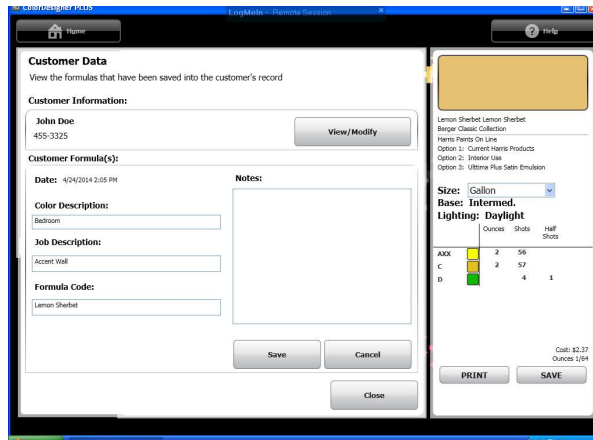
ColorDesigner PLUS
LogMeIn – Remote Session

Home

Help

Customer Data
View the formulas that have been saved into the customer's record

Customer Information:

John Doe
455-3325

View/Modify

Customer Formula(s):

Date: 4/24/2014 2:05 PM

Notes:

Color Description:
Bedroom

Job Description:
Accent Wall

Formula Code:
Lemon Sherbet

Save

Cancel

Close

Lemon Sherbet Lemon Sherbet
Berger Classic Collection
Harris Paints On Line
Option 1: Current Harris Products
Option 2: Interior Use
Option 3: Ultima Plus Satin Emulsion

Size: Gallon
Base: Intermed.
Lighting: Daylight

| | | Ounces | Shots | Half Shots |
|---|---|---|---|---|
| AXX | | 2 | 56 | |
| C | | 2 | 57 | |
| D | | | 4 | 1 |

Cost: $2.37
Ounces 1/64

PRINT

SAVE